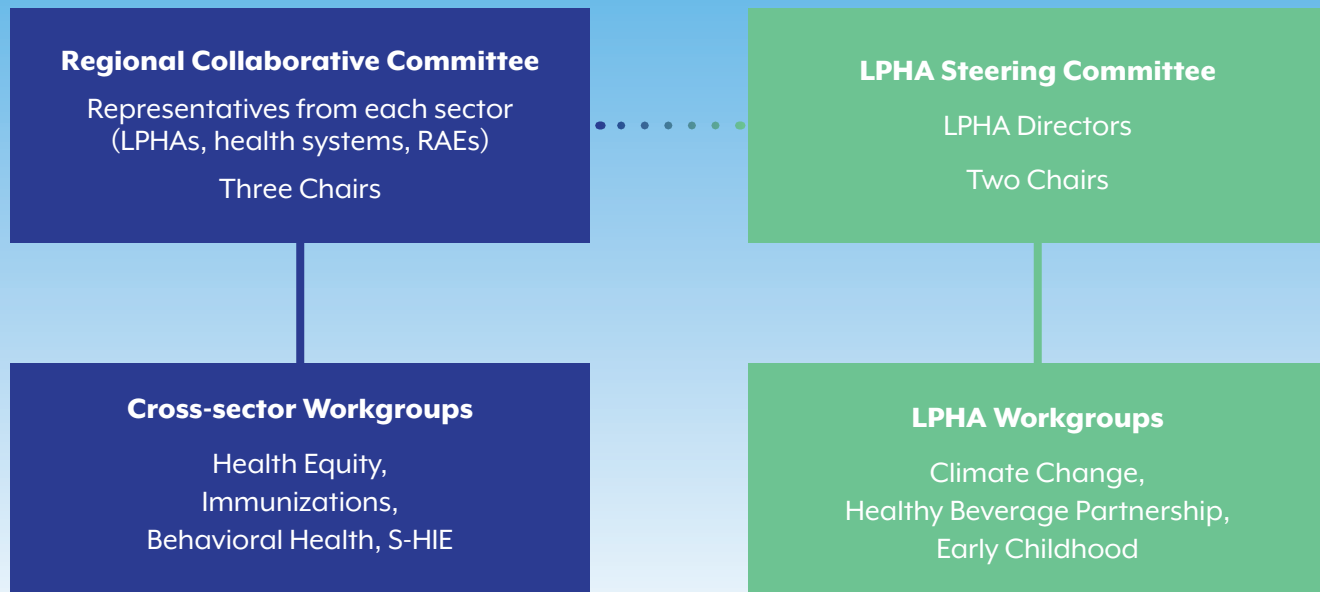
Regional Collaborative Committee

Representatives from each sector (LPHAs, health systems, RAEs)

Three Chairs

LPHA Steering Committee

LPHA Directors

Two Chairs

Cross-sector Workgroups

Health Equity, Immunizations, Behavioral Health, S-HIE

LPHA Workgroups

Climate Change, Healthy Beverage Partnership, Early Childhood